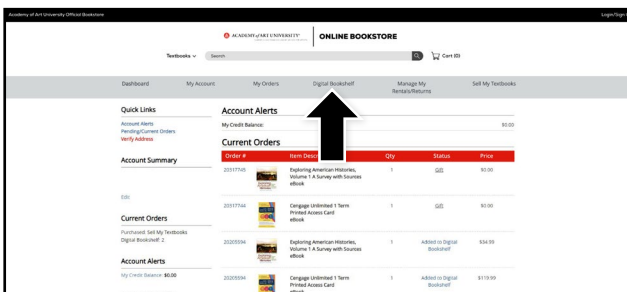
Academy of Art University Official Bookstore

Login/Sign

ACADEMY of ART UNIVERSITY

ONLINE BOOKSTORE

Textbooks ∨ Search

Cart (0)

Dashboard
My Account
My Orders
Digital Bookshelf
Manage My Rentals/Returns
Sell My Textbooks

Quick Links
Account Alerts
Pending/Current Orders
Verify Address

Account Summary

Edit

Current Orders
Purchased: Sell My Textbooks
Digital Bookshelf: 2

Account Alerts
My Credit Balance: $0.00

Account Alerts
My Credit Balance: $0.00

Current Orders

| Order # | Item Desc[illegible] | Qty | Status | Price |
|---|---|---|---|---|
| 20317745 | Exploring American Histories, Volume 1 A Survey with Sources eBook | 1 | Gift | $0.00 |
| 20317744 | Cengage Unlimited 1 Term Printed Access Card eBook | 1 | Gift | $0.00 |
| 20205594 | Exploring American Histories, Volume 1 A Survey with Sources eBook | 1 | Added to Digital Bookshelf | $34.99 |
| 20205594 | Cengage Unlimited 1 Term Printed Access Card eBook | 1 | Added to Digital Bookshelf | $119.99 |